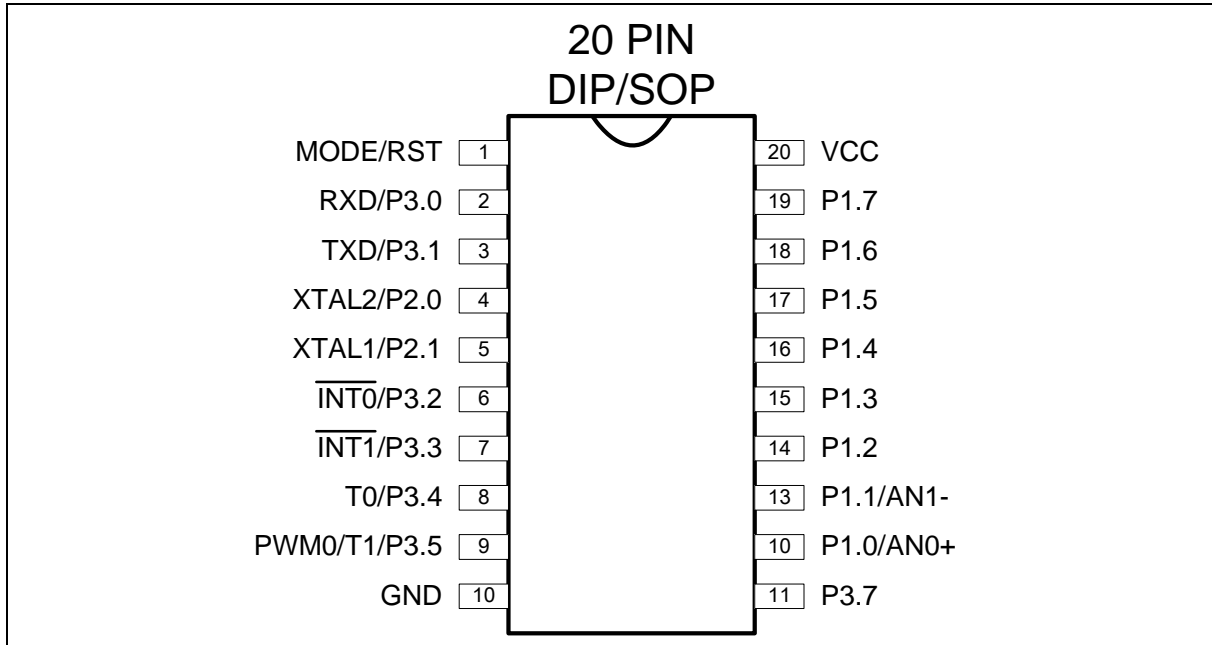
20 PIN
DIP/SOP

| | | | |
|---|---|---|---|
| MODE/RST | 1 | 20 | VCC |
| RXD/P3.0 | 2 | 19 | P1.7 |
| TXD/P3.1 | 3 | 18 | P1.6 |
| XTAL2/P2.0 | 4 | 17 | P1.5 |
| XTAL1/P2.1 | 5 | 16 | P1.4 |
| $\overline{\text{INT0}}$/P3.2 | 6 | 15 | P1.3 |
| $\overline{\text{INT1}}$/P3.3 | 7 | 14 | P1.2 |
| T0/P3.4 | 8 | 13 | P1.1/AN1- |
| PWM0/T1/P3.5 | 9 | 10 | P1.0/AN0+ |
| GND | 10 | 11 | P3.7 |